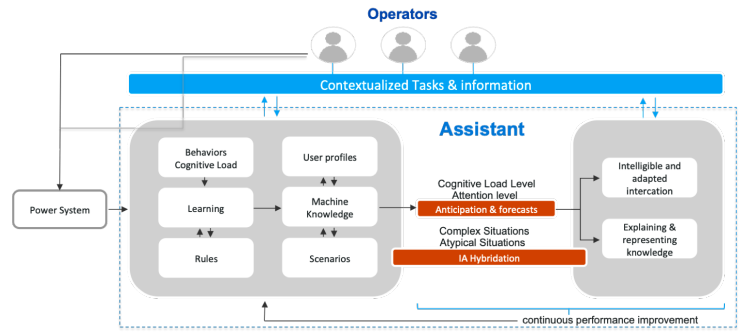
Operators

Contextualized Tasks & information

Assistant

Behaviors Cognitive Load

Learning

Rules

User profiles

Machine Knowledge

Scenarios

Power System

Cognitive Load Level Attention level

Anticipation & forecasts

Complex Situations Atypical Situations

IA Hybridation

Intelligible and adapted intercation

Explaining & representing knowledge

continuous performance improvement